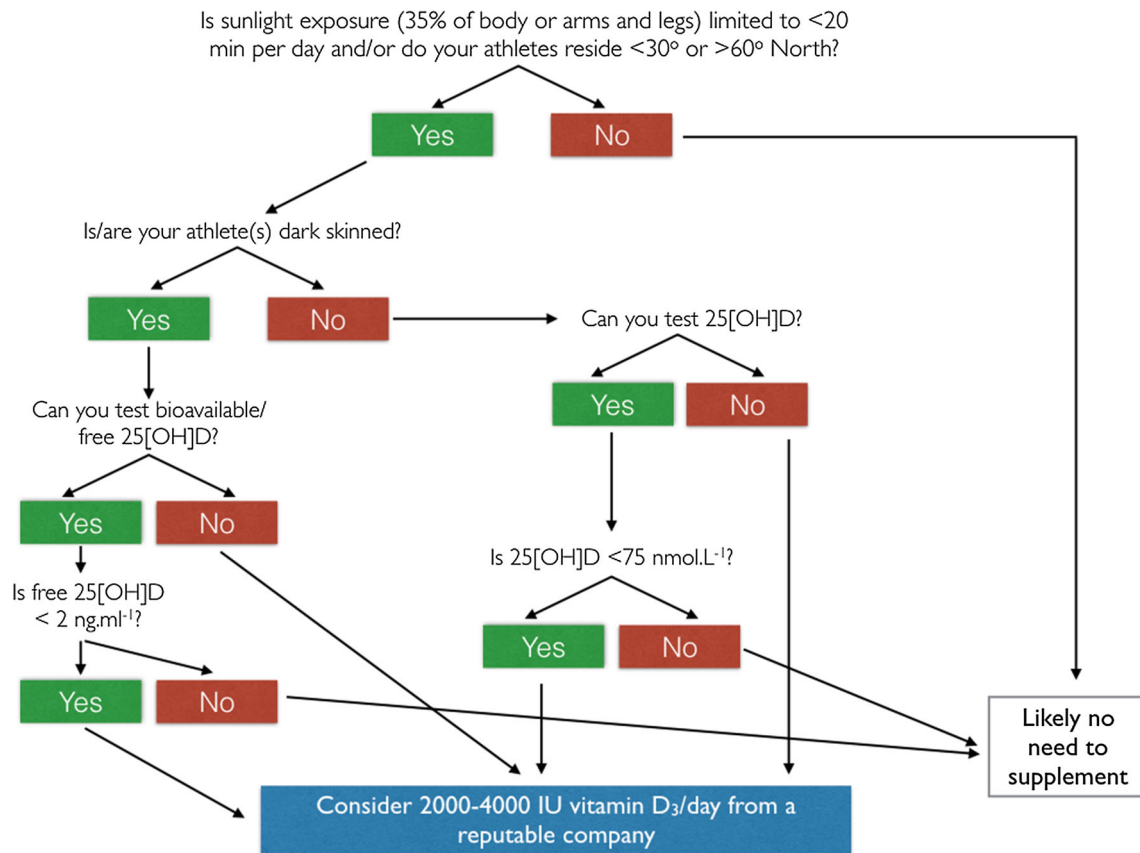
Is sunlight exposure (35% of body or arms and legs) limited to <20 min per day and/or do your athletes reside <30° or >60° North?

Yes

No

Is/are your athlete(s) dark skinned?

Yes

No

Can you test 25[OH]D?

Yes

No

Can you test bioavailable/ free 25[OH]D?

Yes

No

Is 25[OH]D <75 nmol.L$^{-1}$?

Is free 25[OH]D < 2 ng.ml$^{-1}$?

Yes

No

Yes

No

Likely no need to supplement

Consider 2000-4000 IU vitamin $D_3$/day from a reputable company